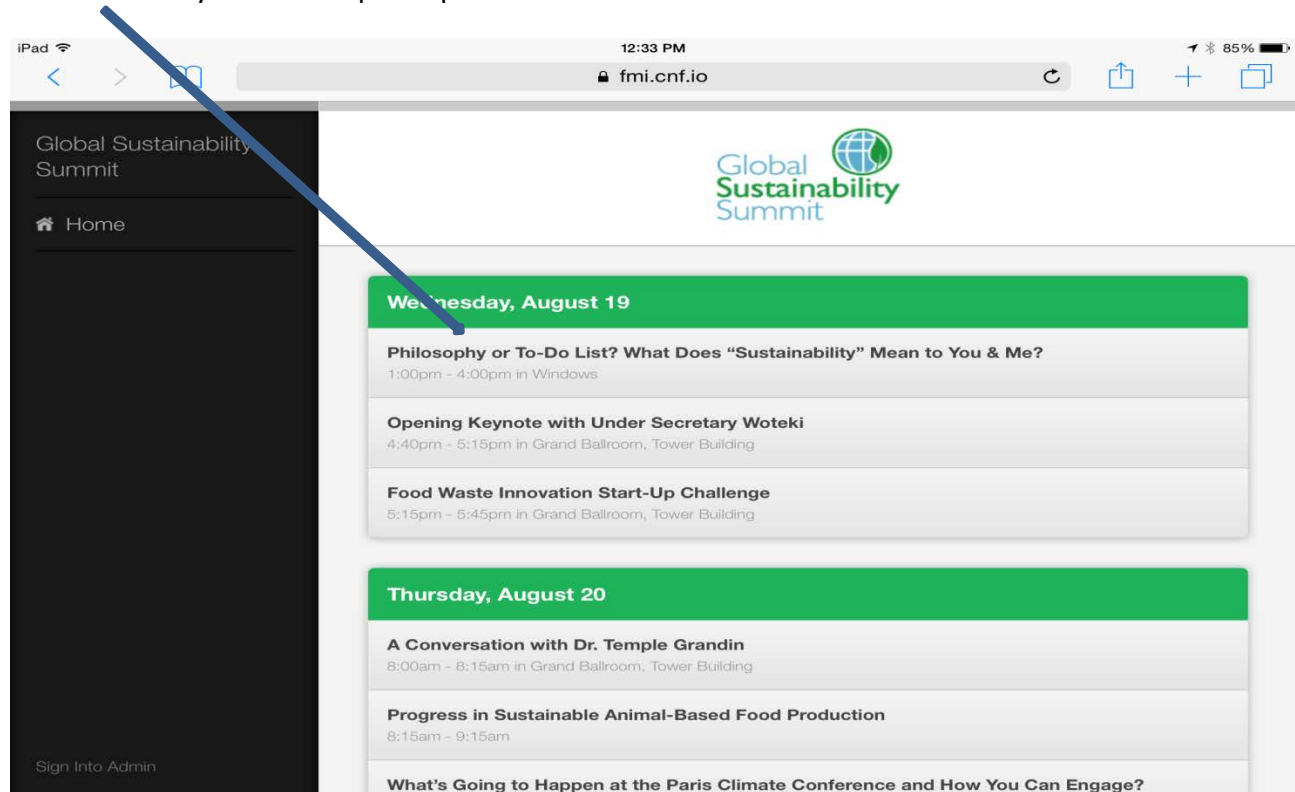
iPad
12:33 PM
85%
fmi.cnf.io

Global Sustainability Summit

Home

Sign Into Admin

Global Sustainability Summit

We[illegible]nesday, August 19

Philosophy or To-Do List? What Does “Sustainability” Mean to You & Me?
1:00pm - 4:00pm in Windows

Opening Keynote with Under Secretary Woteki
4:40pm - 5:15pm in Grand Ballroom, Tower Building

Food Waste Innovation Start-Up Challenge
5:15pm - 5:45pm in Grand Ballroom, Tower Building

Thursday, August 20

A Conversation with Dr. Temple Grandin
8:00am - 8:15am in Grand Ballroom, Tower Building

Progress in Sustainable Animal-Based Food Production
8:15am - 9:15am

What's Going to Happen at the Paris Climate Conference and How You Can Engage?